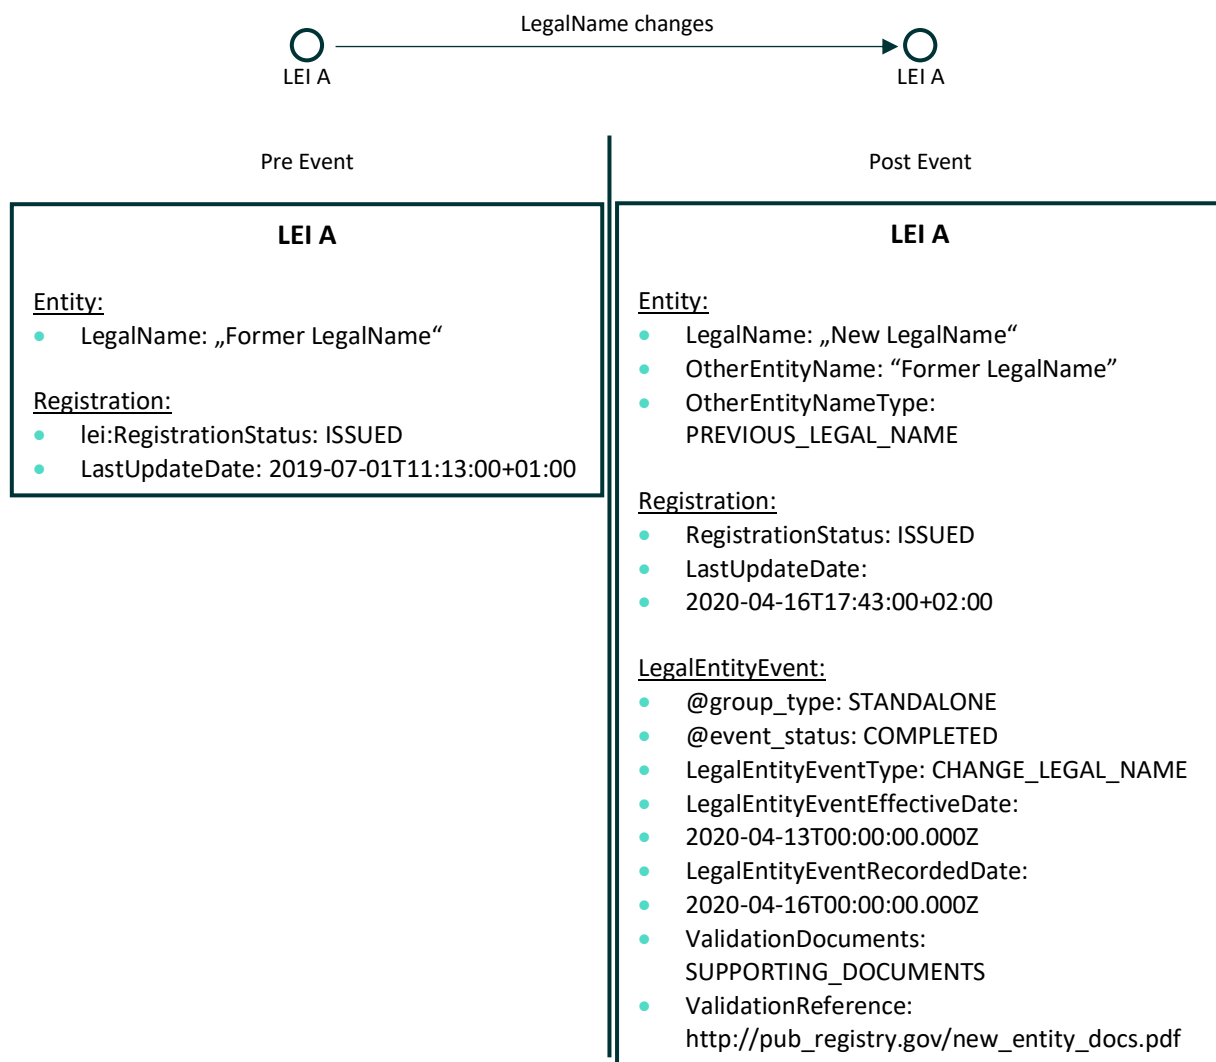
LegalName changes

LEI A

LEI A

Pre Event

Post Event

**LEI A**

Entity:
- LegalName: „Former LegalName“

Registration:
- lei:RegistrationStatus: ISSUED
- LastUpdateDate: 2019-07-01T11:13:00+01:00

**LEI A**

Entity:
- LegalName: „New LegalName“
- OtherEntityName: “Former LegalName”
- OtherEntityNameType: PREVIOUS_LEGAL_NAME

Registration:
- RegistrationStatus: ISSUED
- LastUpdateDate:
- 2020-04-16T17:43:00+02:00

LegalEntityEvent:
- @group_type: STANDALONE
- @event_status: COMPLETED
- LegalEntityEventType: CHANGE_LEGAL_NAME
- LegalEntityEventEffectiveDate:
- 2020-04-13T00:00:00.000Z
- LegalEntityEventRecordedDate:
- 2020-04-16T00:00:00.000Z
- ValidationDocuments: SUPPORTING_DOCUMENTS
- ValidationReference: http://pub_registry.gov/new_entity_docs.pdf